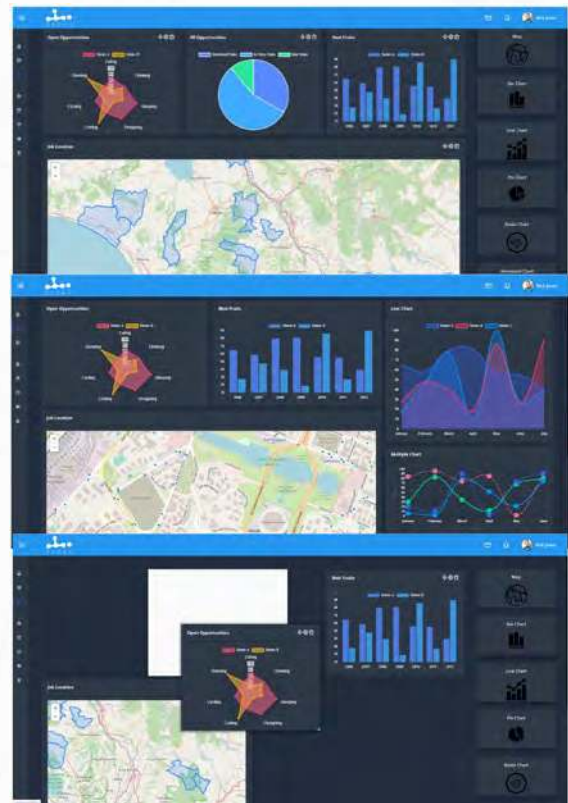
Open Opportunities
All Opportunities
Next Fruits
Map
Bar Chart
Line Chart
Pie Chart
Radar Chart
Job Location
Open Opportunities
Next Fruits
Line Chart
Job Location
Multiple Chart
Next Fruits
Map
Bar Chart
Open Opportunities
Line Chart
Pie Chart
Job Location
Radar Chart